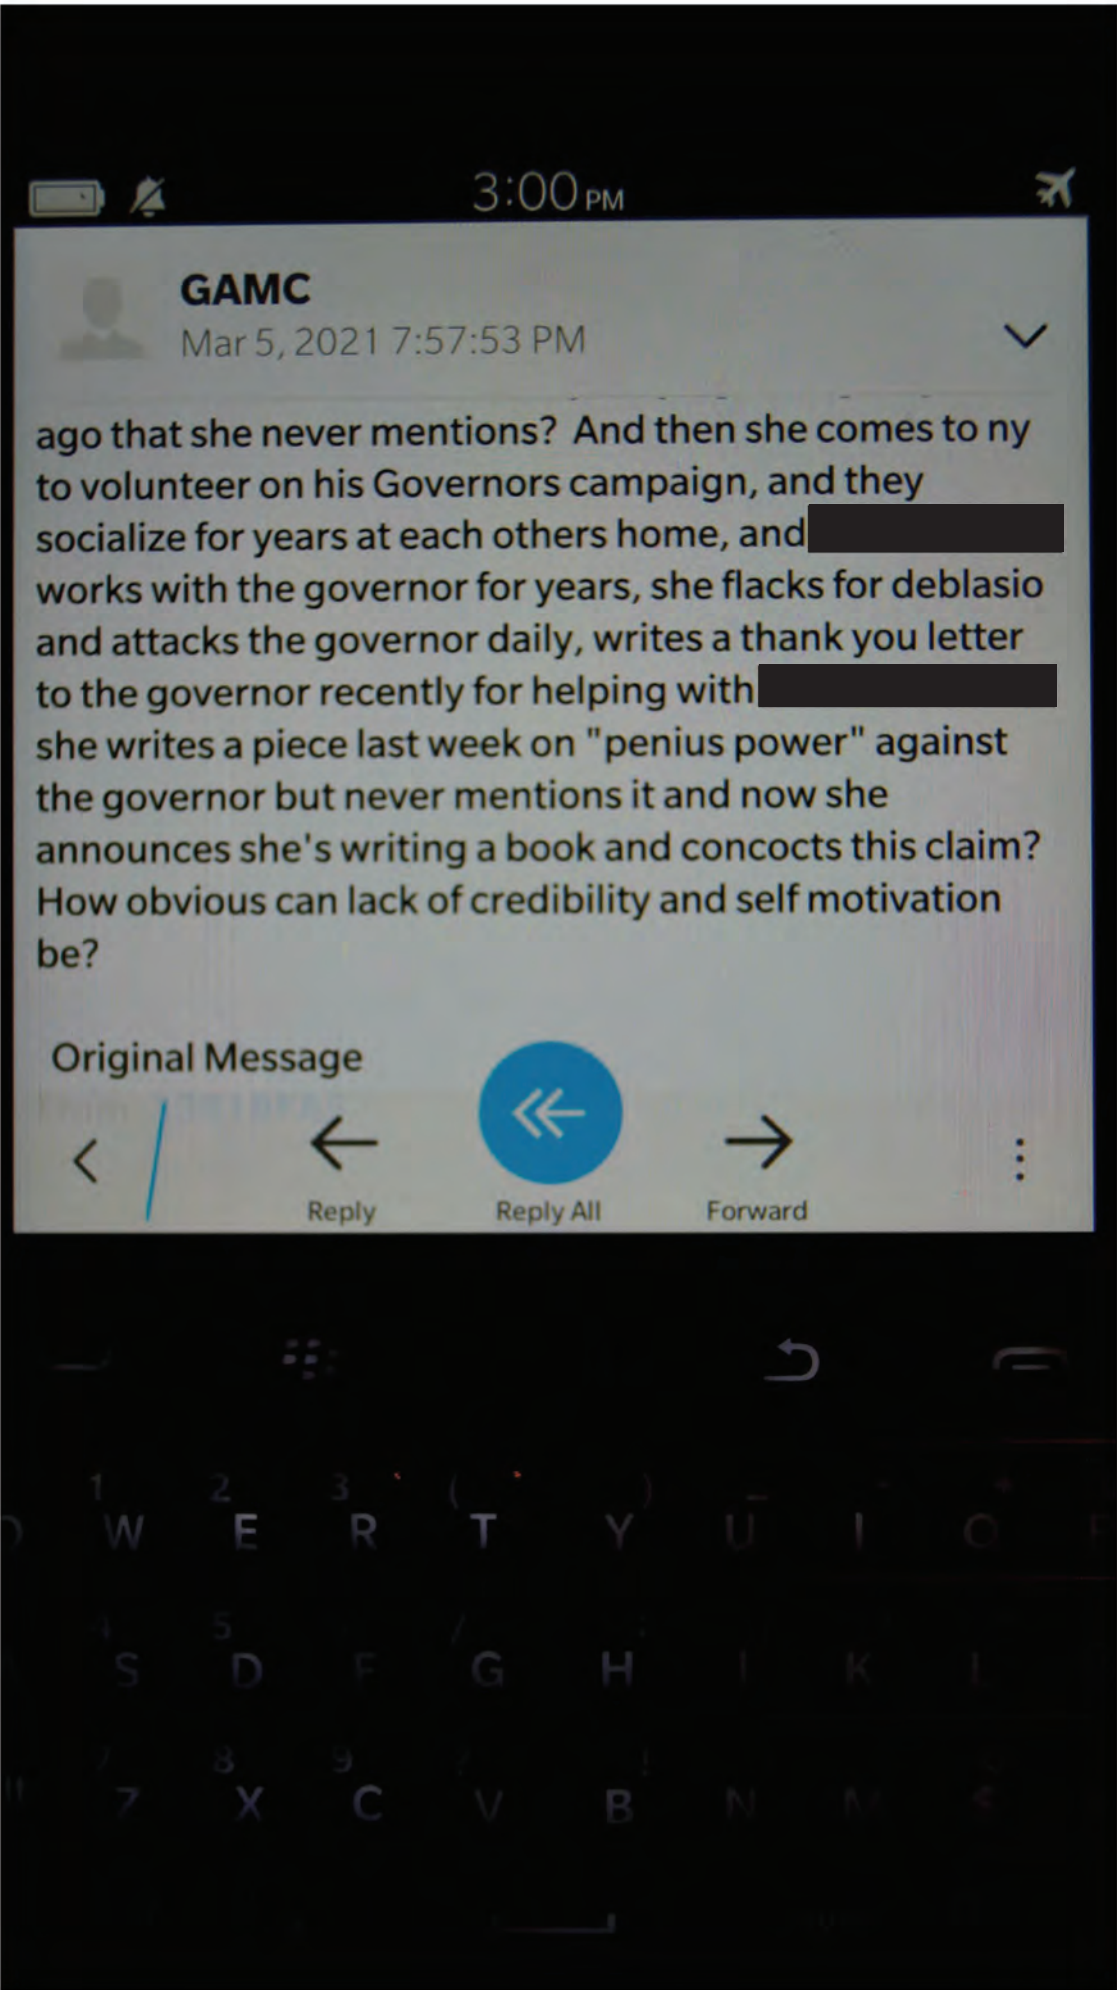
3:00 PM

GAMC
Mar 5, 2021 7:57:53 PM

ago that she never mentions? And then she comes to ny to volunteer on his Governors campaign, and they socialize for years at each others home, and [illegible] works with the governor for years, she flacks for deblasio and attacks the governor daily, writes a thank you letter to the governor recently for helping with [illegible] she writes a piece last week on "penius power" against the governor but never mentions it and now she announces she's writing a book and concocts this claim? How obvious can lack of credibility and self motivation be?

Original Message

Reply
Reply All
Forward

1 2 3 ( )
W E R T Y U I O
4 5 /
S D F G H J K L
7 8 9 !
Z X C V B N M $